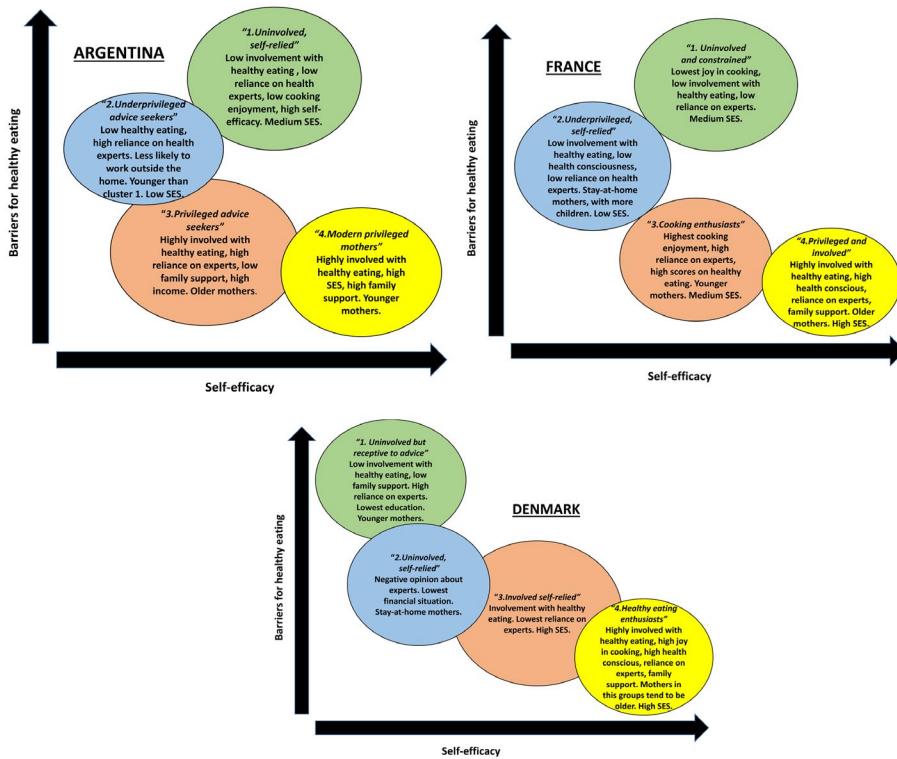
ARGENTINA

"1.Uninvolved, self-relied"
Low involvement with healthy eating , low reliance on health experts, low cooking enjoyment, high self-efficacy. Medium SES.

"2.Underprivileged advice seekers"
Low healthy eating, high reliance on health experts. Less likely to work outside the home. Younger than cluster 1. Low SES.

"3.Privileged advice seekers"
Highly involved with healthy eating, high reliance on experts, low family support, high income. Older mothers.

"4.Modern privileged mothers"
Highly involved with healthy eating, high SES, high family support. Younger mothers.

Barriers for healthy eating

Self-efficacy

FRANCE

"1. Uninvolved and constrained"
Lowest joy in cooking, low involvement with healthy eating, low reliance on experts. Medium SES.

"2.Underprivileged, self-relied"
Low involvement with healthy eating, low health consciousness, low reliance on health experts. Stay-at-home mothers, with more children. Low SES.

"3.Cooking enthusiasts"
Highest cooking enjoyment, high reliance on experts, high scores on healthy eating. Younger mothers. Medium SES.

"4.Privileged and involved"
Highly involved with healthy eating, high health conscious, reliance on experts, family support. Older mothers. High SES.

Barriers for healthy eating

Self-efficacy

DENMARK

"1. Uninvolved but receptive to advice"
Low involvement with healthy eating, low family support. High reliance on experts. Lowest education. Younger mothers.

"2.Uninvolved, self-relied"
Negative opinion about experts. Lowest financial situation. Stay-at-home mothers.

"3.Involved self-relied"
Involvement with healthy eating. Lowest reliance on experts. High SES.

"4.Healthy eating enthusiasts"
Highly involved with healthy eating, high joy in cooking, high health conscious, reliance on experts, family support. Mothers in this groups tend to be older. High SES.

Barriers for healthy eating

Self-efficacy